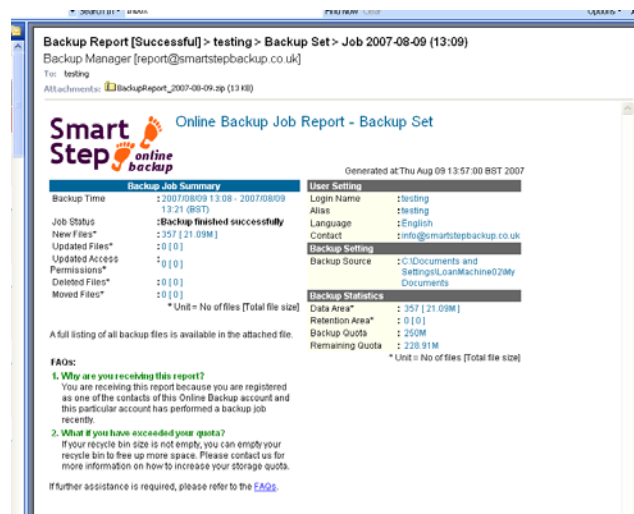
Search In Inbox Find Now Clear Options

Backup Report [Successful] > testing > Backup Set > Job 2007-08-09 (13:09)
Backup Manager [report@smartstepbackup.co.uk]
To: testing
Attachments: BackupReport_2007-08-09.zip (13 KB)

Smart Step online backup

Online Backup Job Report - Backup Set

Generated at:Thu Aug 09 13:57:00 BST 2007

| Backup Job Summary | |
|---|---|
| Backup Time | : 2007/08/09 13:08 - 2007/08/09 13:21 (BST) |
| Job Status | : Backup finished successfully |
| New Files* | : 357 [ 21.09M ] |
| Updated Files* | : 0 [ 0 ] |
| Updated Access Permissions* | : 0 [ 0 ] |
| Deleted Files* | : 0 [ 0 ] |
| Moved Files* | : 0 [ 0 ] |

* Unit = No of files [Total file size]

| User Setting | |
|---|---|
| Login Name | : testing |
| Alias | : testing |
| Language | : English |
| Contact | : info@smartstepbackup.co.uk |

| Backup Setting | |
|---|---|
| Backup Source | : C:\Documents and Settings\LoanMachine02\My Documents |

| Backup Statistics | |
|---|---|
| Data Area* | : 357 [ 21.09M ] |
| Retention Area* | : 0 [ 0 ] |
| Backup Quota | : 250M |
| Remaining Quota | : 228.91M |

* Unit = No of files [Total file size]

A full listing of all backup files is available in the attached file.

FAQs:
1. Why are you receiving this report?
You are receiving this report because you are registered as one of the contacts of this Online Backup account and this particular account has performed a backup job recently.
2. What if you have exceeded your quota?
If your recycle bin size is not empty, you can empty your recycle bin to free up more space. Please contact us for more information on how to increase your storage quota.

If further assistance is required, please refer to the FAQs.